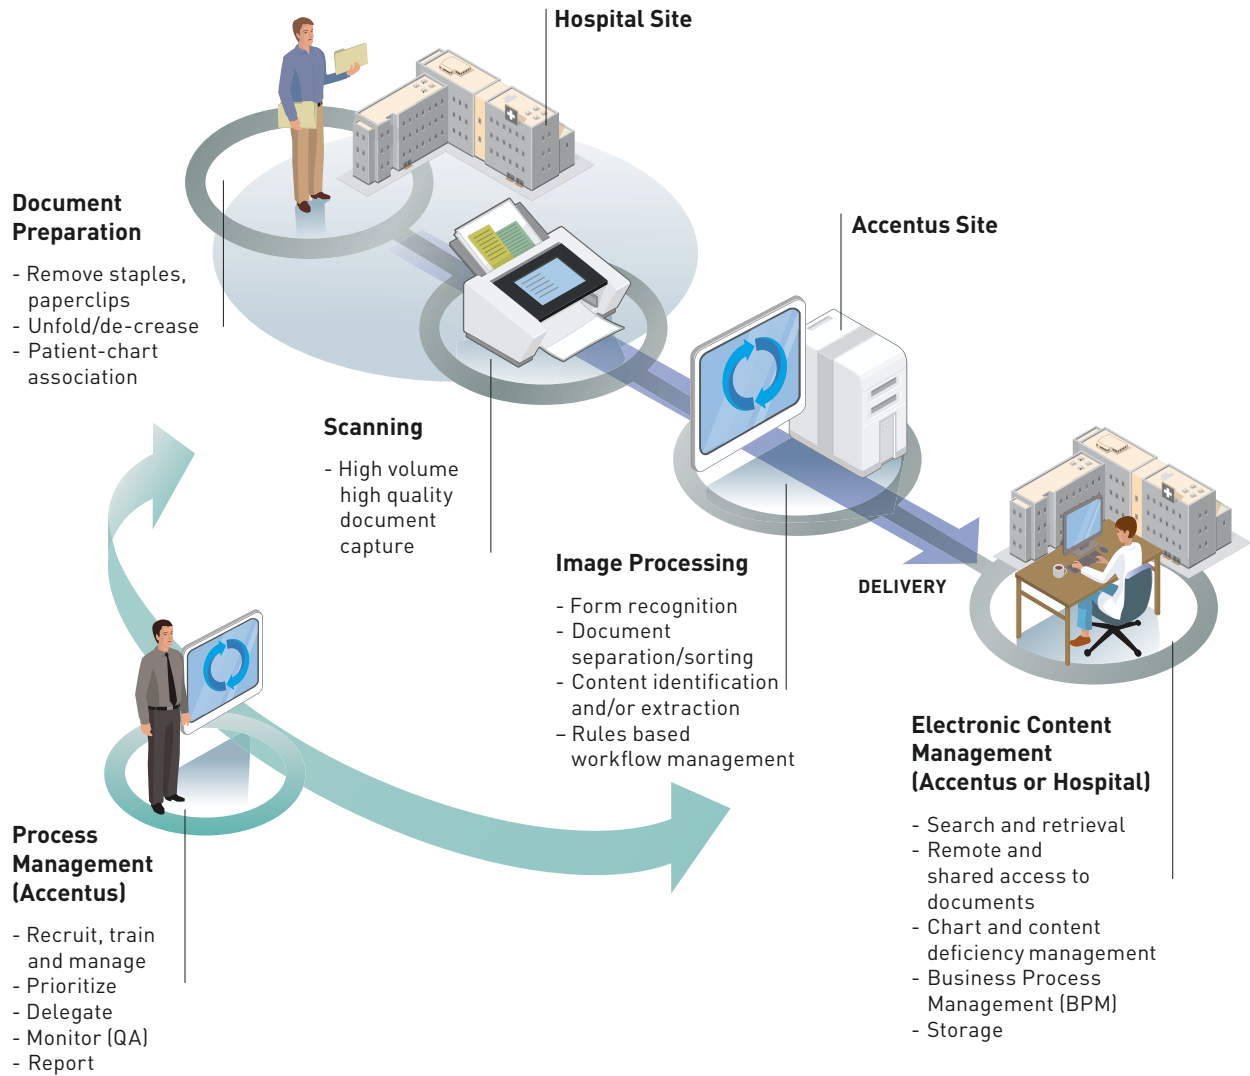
Hospital Site

Document Preparation

- Remove staples, paperclips
- Unfold/de-crease
- Patient-chart association

Accentus Site

Scanning

- High volume high quality document capture

Image Processing

- Form recognition
- Document separation/sorting
- Content identification and/or extraction
– Rules based workflow management

DELIVERY

Electronic Content Management (Accentus or Hospital)

- Search and retrieval
- Remote and shared access to documents
- Chart and content deficiency management
- Business Process Management (BPM)
- Storage

Process Management (Accentus)

- Recruit, train and manage
- Prioritize
- Delegate
- Monitor (QA)
- Report